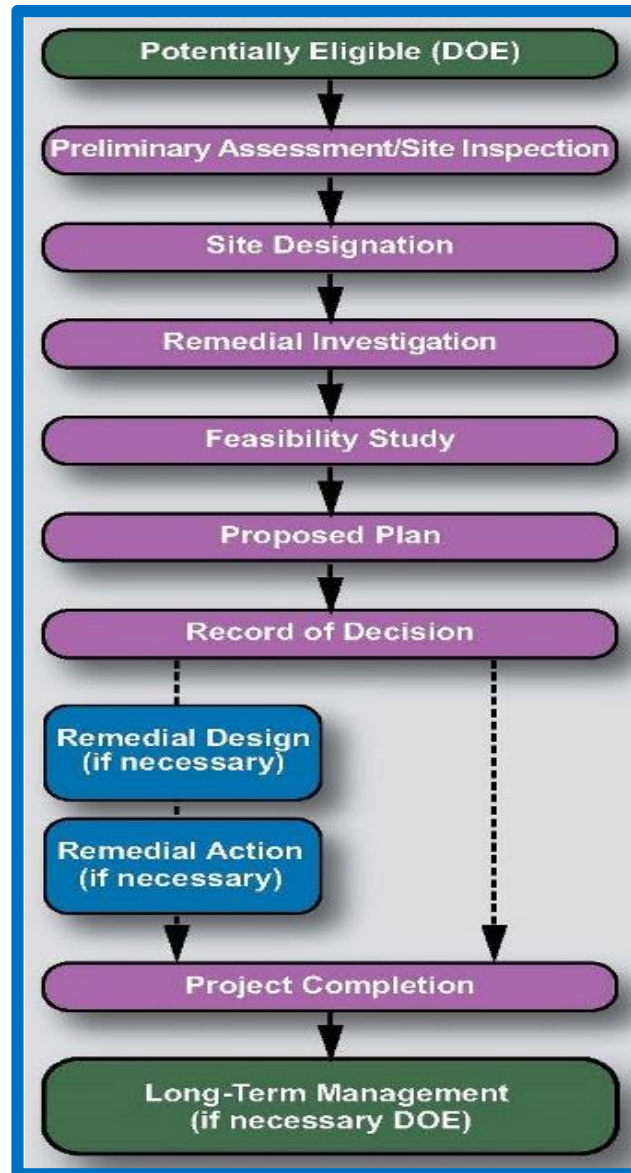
Potentially Eligible (DOE)

Preliminary Assessment/Site Inspection

Site Designation

Remedial Investigation

Feasibility Study

Proposed Plan

Record of Decision

Remedial Design (if necessary)

Remedial Action (if necessary)

Project Completion

Long-Term Management (if necessary DOE)